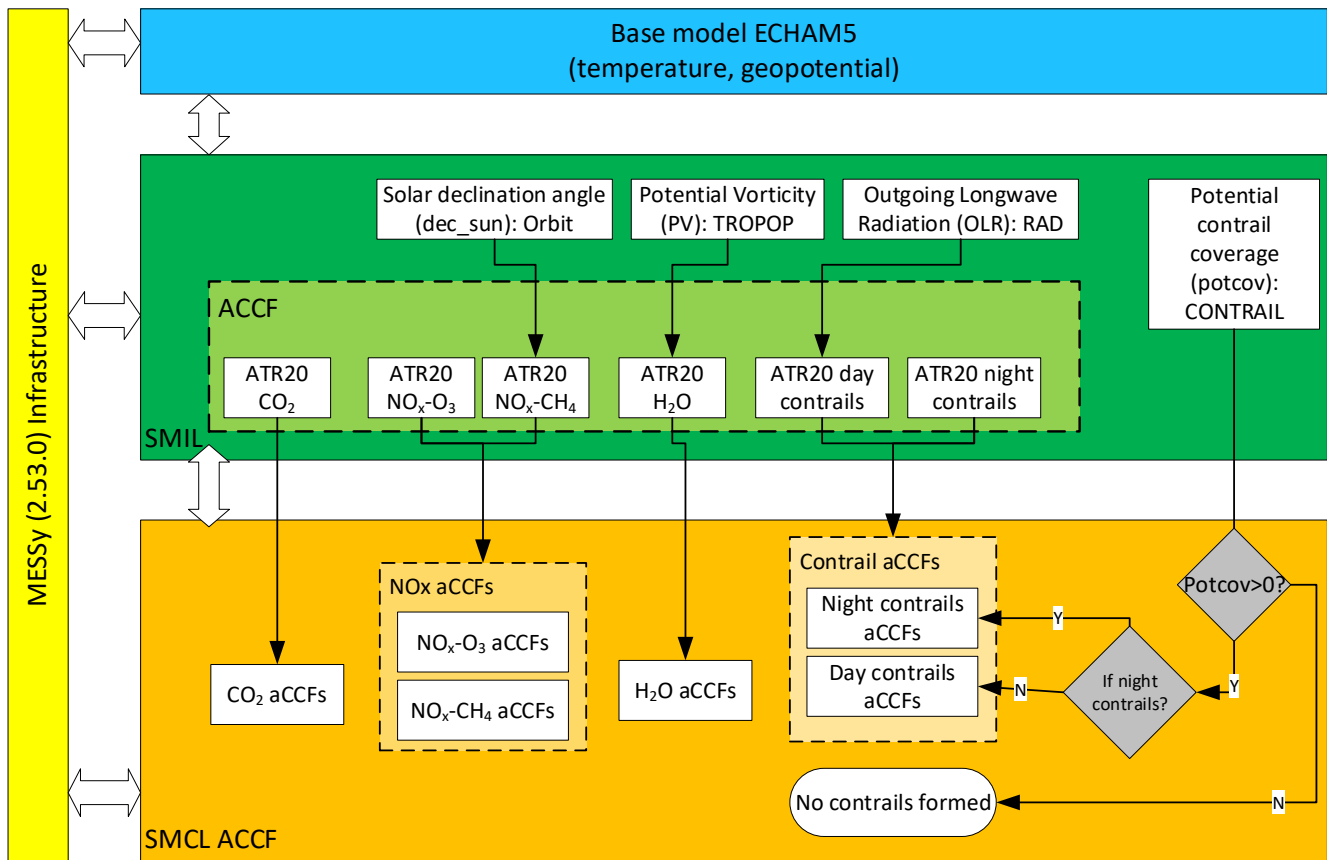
MESSy (2.53.0) Infrastructure

Base model ECHAM5
(temperature, geopotential)

Solar declination angle (dec_sun): Orbit

Potential Vorticity (PV): TROPOP

Outgoing Longwave Radiation (OLR): RAD

Potential contrail coverage (potcov): CONTRAIL

ACCF

ATR20 $CO_2$

ATR20 $NO_x$-$O_3$

ATR20 $NO_x$-$CH_4$

ATR20 $H_2O$

ATR20 day contrails

ATR20 night contrails

SMIL

NOx aCCFs

$NO_x$-$O_3$ aCCFs

$NO_x$-$CH_4$ aCCFs

$CO_2$ aCCFs

$H_2O$ aCCFs

Contrail aCCFs

Night contrails aCCFs

Day contrails aCCFs

Y

N

If night contrails?

Potcov>0?

Y

No contrails formed

N

SMCL ACCF